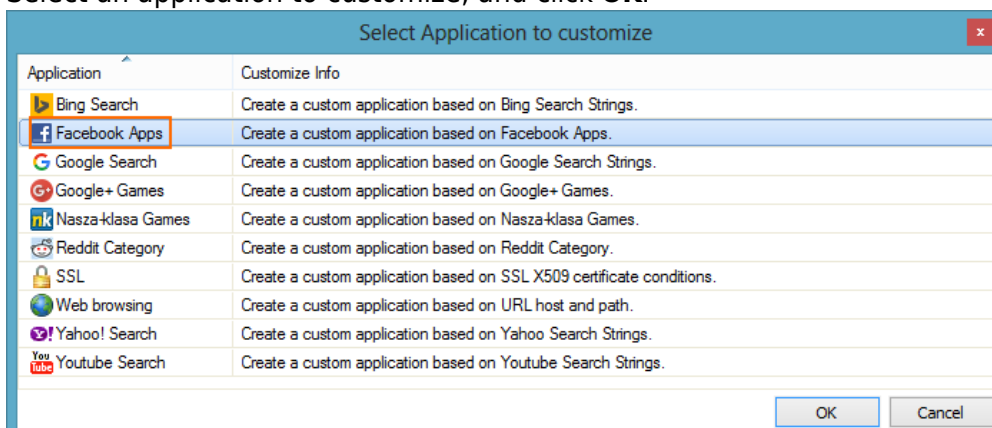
Select an application to customize, and click OK.

Select Application to customize

| Application | Customize Info |
|---|---|
| Bing Search | Create a custom application based on Bing Search Strings. |
| Facebook Apps | Create a custom application based on Facebook Apps. |
| Google Search | Create a custom application based on Google Search Strings. |
| Google+ Games | Create a custom application based on Google+ Games. |
| Nasza-klasa Games | Create a custom application based on Nasza-klasa Games. |
| Reddit Category | Create a custom application based on Reddit Category. |
| SSL | Create a custom application based on SSL X509 certificate conditions. |
| Web browsing | Create a custom application based on URL host and path. |
| Yahoo! Search | Create a custom application based on Yahoo Search Strings. |
| Youtube Search | Create a custom application based on Youtube Search Strings. |

OK Cancel